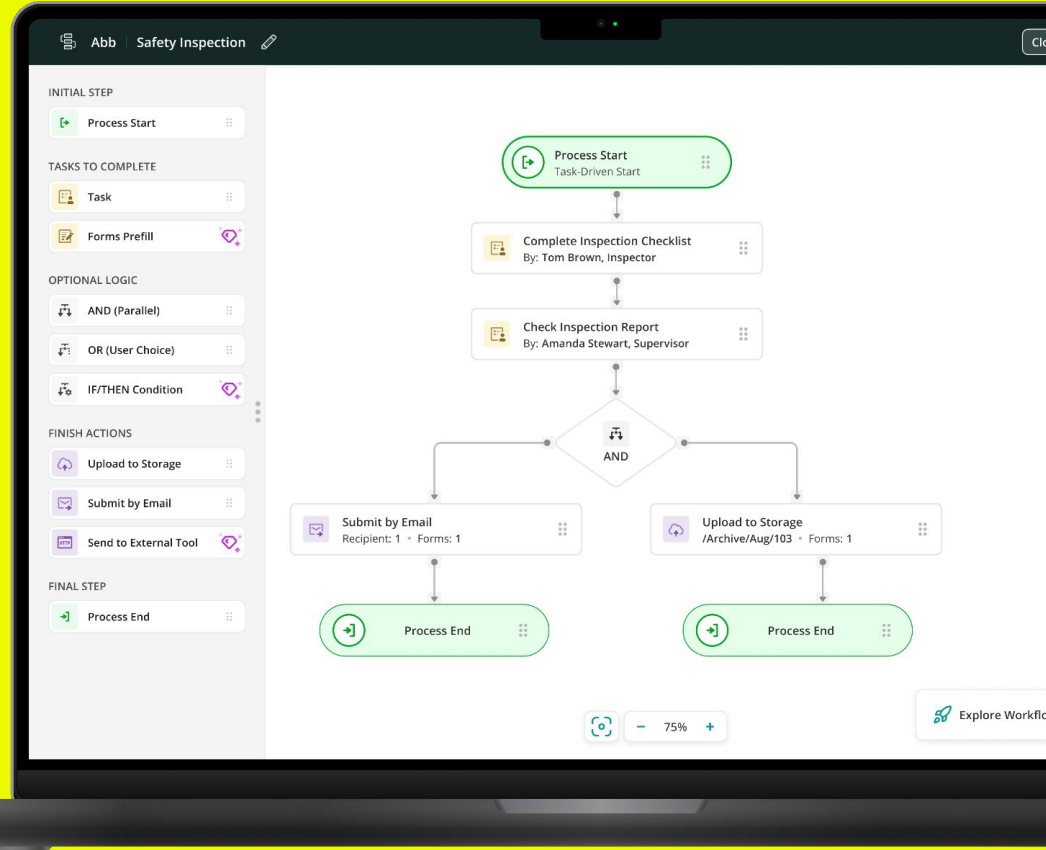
Abb | Safety Inspection

Clo

INITIAL STEP

Process Start

TASKS TO COMPLETE

Task

Forms Prefill

OPTIONAL LOGIC

AND (Parallel)

OR (User Choice)

IF/THEN Condition

FINISH ACTIONS

Upload to Storage

Submit by Email

Send to External Tool

FINAL STEP

Process End

Process Start
Task-Driven Start

Complete Inspection Checklist
By: Tom Brown, Inspector

Check Inspection Report
By: Amanda Stewart, Supervisor

AND

Submit by Email
Recipient: 1 • Forms: 1

Upload to Storage
/Archive/Aug/103 • Forms: 1

Process End

Process End

Explore Workflo

− 75% +